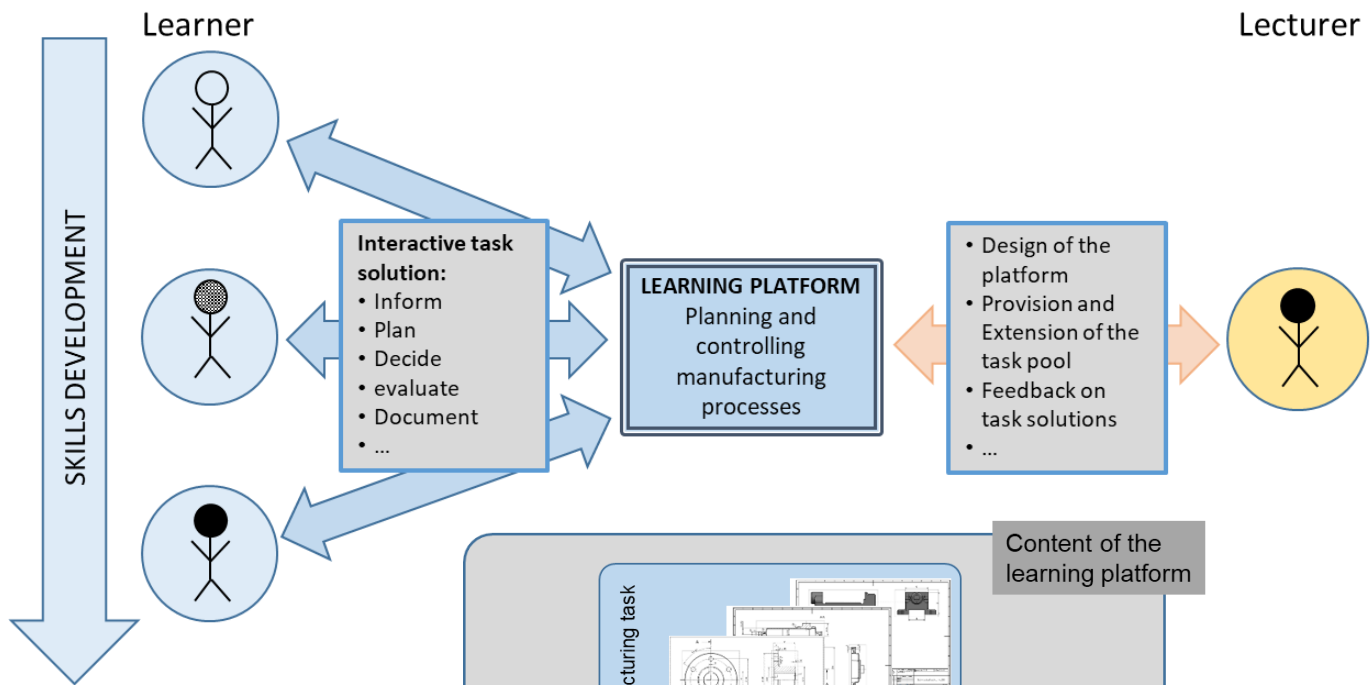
Learner

Lecturer

SKILLS DEVELOPMENT

Interactive task solution:
• Inform
• Plan
• Decide
• evaluate
• Document
• ...

LEARNING PLATFORM
Planning and controlling manufacturing processes

• Design of the platform
• Provision and Extension of the task pool
• Feedback on task solutions
• ...

Content of the learning platform

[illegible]cturing task